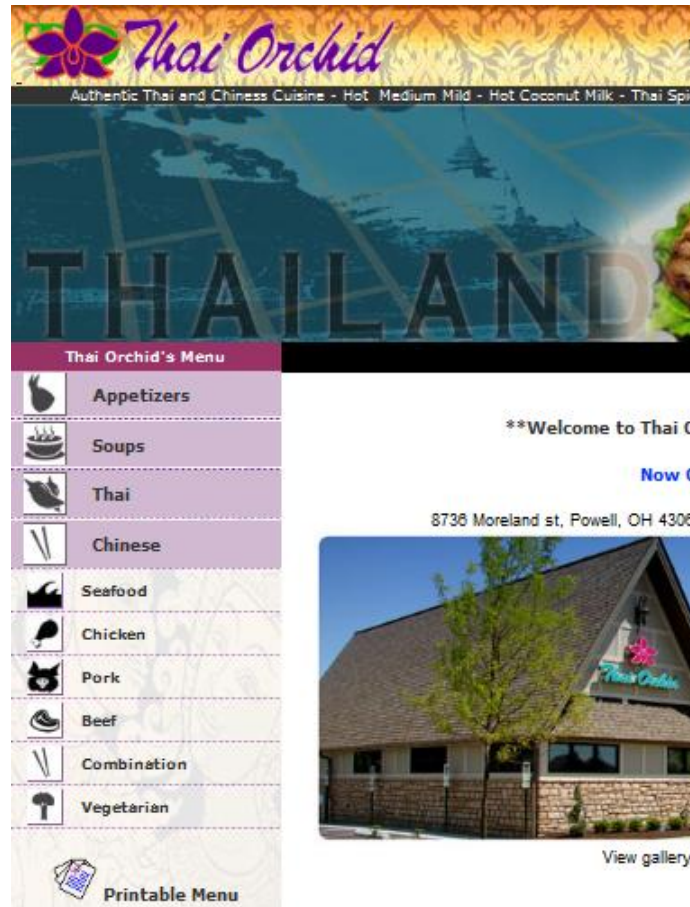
Thai Orchid

Authentic Thai and Chiness Cuisine - Hot Medium Mild - Hot Coconut Milk - Thai Spi

THAILAND

Thai Orchid's Menu

Appetizers

Soups

Thai

Chinese

Seafood

Chicken

Pork

Beef

Combination

Vegetarian

Printable Menu

**Welcome to Thai O

Now O

8736 Moreland st, Powell, OH 4306

Thai Orchid

View gallery